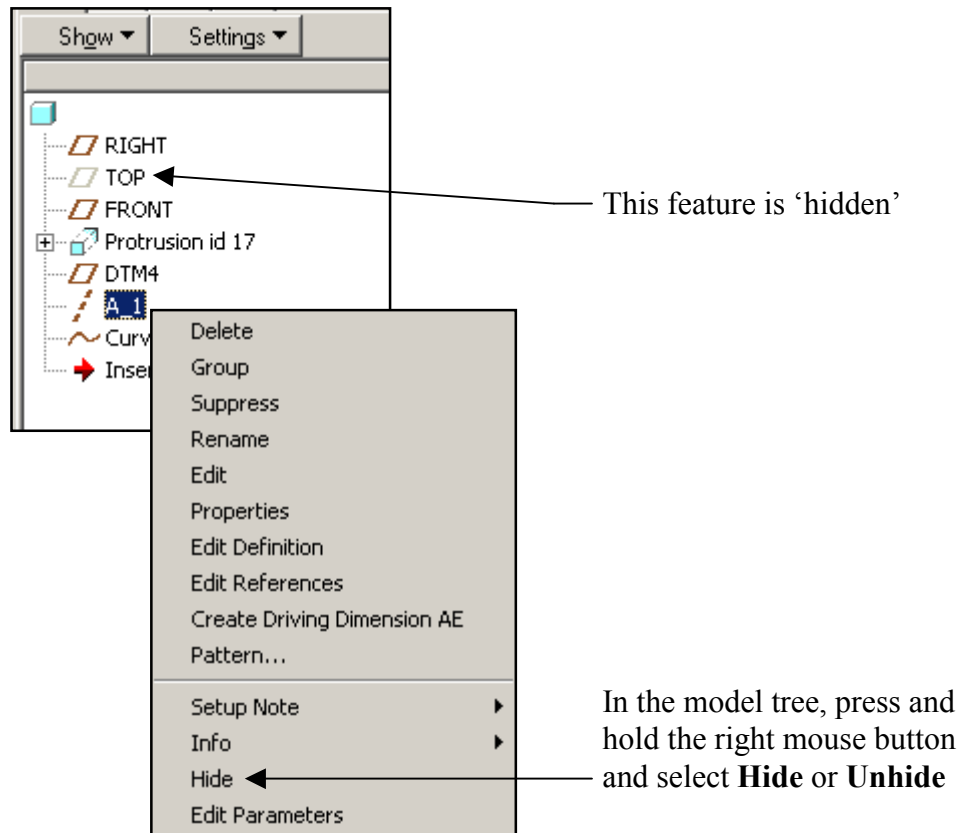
Show ▾ Settings ▾

RIGHT
TOP
FRONT
Protrusion id 17
DTM4
A_1
Curv
Inser

This feature is 'hidden'

Delete
Group
Suppress
Rename
Edit
Properties
Edit Definition
Edit References
Create Driving Dimension AE
Pattern...
Setup Note
Info
Hide
Edit Parameters

In the model tree, press and hold the right mouse button and select **Hide** or **Unhide**